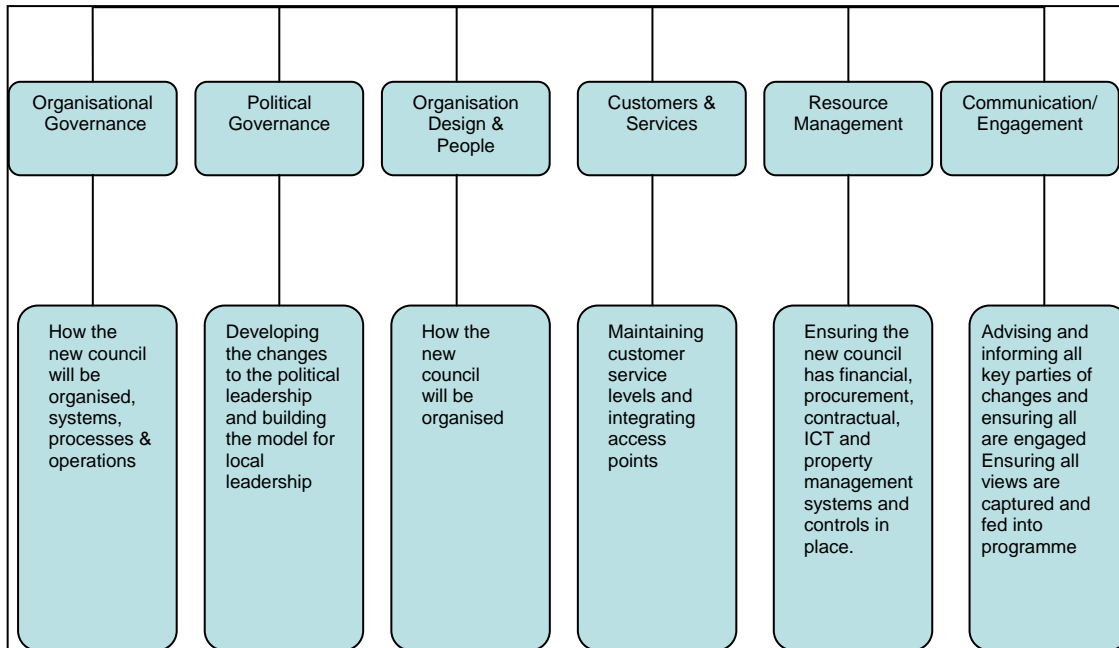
Organisational Governance

Political Governance

Organisation Design & People

Customers & Services

Resource Management

Communication/ Engagement

How the new council will be organised, systems, processes & operations

Developing the changes to the political leadership and building the model for local leadership

How the new council will be organised

Maintaining customer service levels and integrating access points

Ensuring the new council has financial, procurement, contractual, ICT and property management systems and controls in place.

Advising and informing all key parties of changes and ensuring all are engaged Ensuring all views are captured and fed into programme